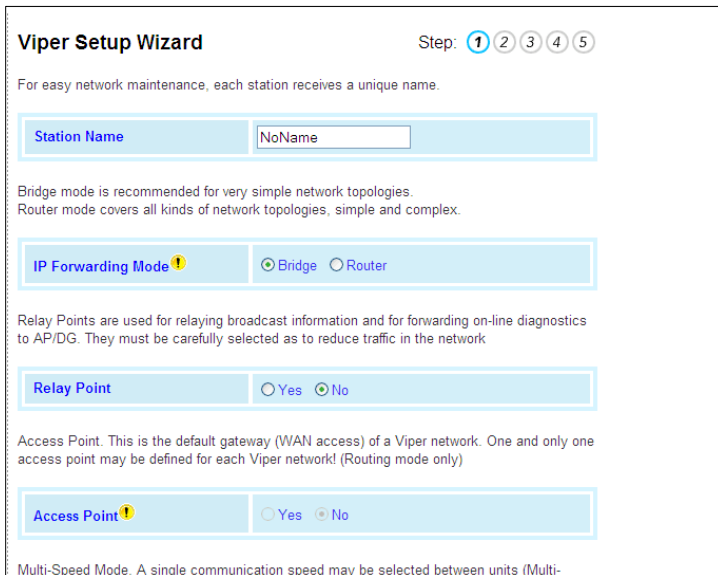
Viper Setup Wizard

Step: 1 2 3 4 5

For easy network maintenance, each station receives a unique name.

| Station Name | NoName |
|---|---|

Bridge mode is recommended for very simple network topologies.
Router mode covers all kinds of network topologies, simple and complex.

| IP Forwarding Mode ! | ⦿ Bridge ○ Router |
|---|---|

Relay Points are used for relaying broadcast information and for forwarding on-line diagnostics to AP/DG. They must be carefully selected as to reduce traffic in the network

| Relay Point | ○ Yes ⦿ No |
|---|---|

Access Point. This is the default gateway (WAN access) of a Viper network. One and only one access point may be defined for each Viper network! (Routing mode only)

| Access Point ! | ○ Yes ⦿ No |
|---|---|

Multi-Speed Mode. A single communication speed may be selected between units (Multi-